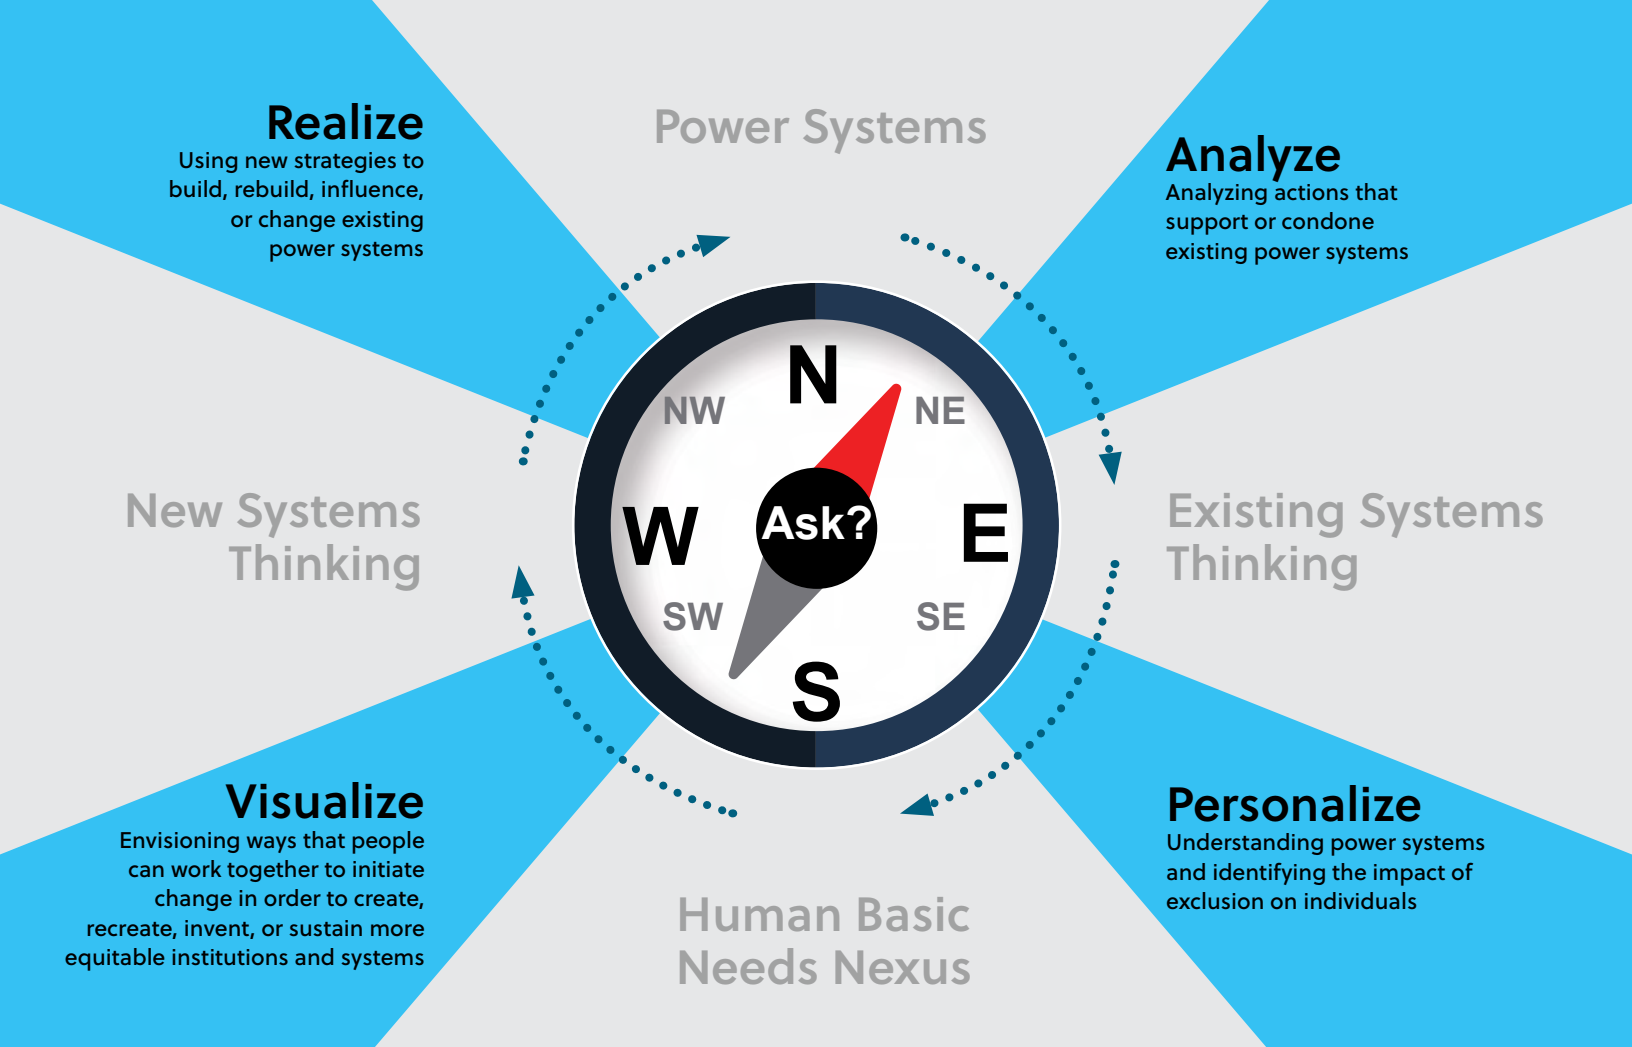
Realize
Using new strategies to build, rebuild, influence, or change existing power systems

Power Systems

Analyze
Analyzing actions that support or condone existing power systems

NW
N
NE
W
Ask?
E
SW
S
SE

New Systems Thinking

Existing Systems Thinking

Visualize
Envisioning ways that people can work together to initiate change in order to create, recreate, invent, or sustain more equitable institutions and systems

Human Basic Needs Nexus

Personalize
Understanding power systems and identifying the impact of exclusion on individuals